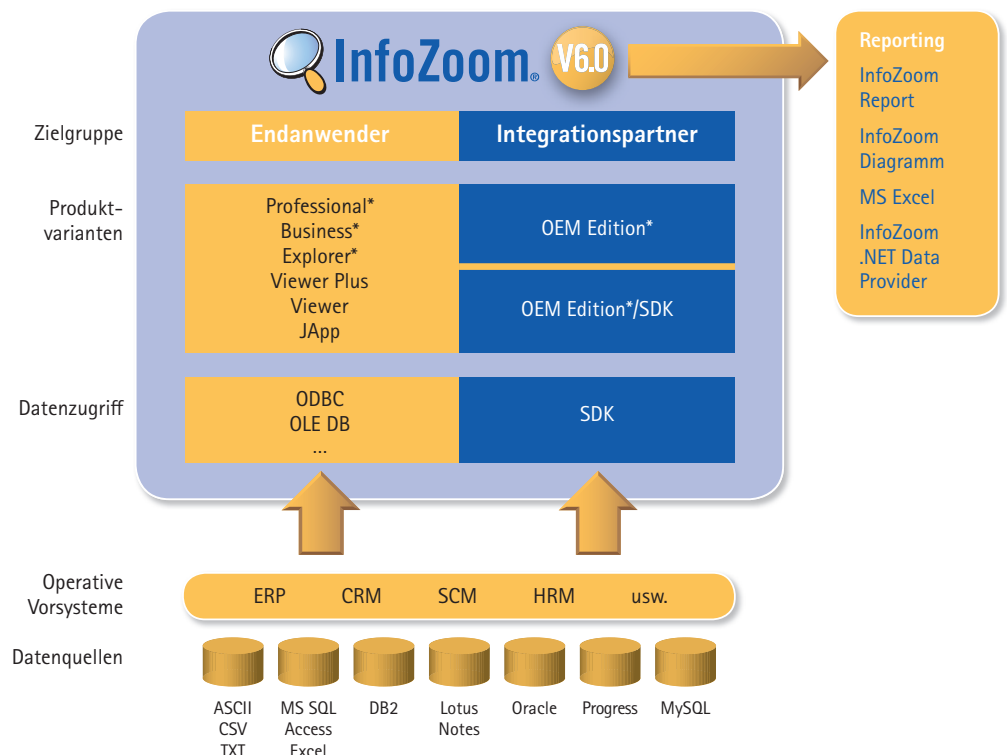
InfoZoom® V6.0

Reporting
InfoZoom Report
InfoZoom Diagramm
MS Excel
InfoZoom .NET Data Provider

Zielgruppe

| Endanwender | Integrationspartner |
|---|---|

Produktvarianten

| Professional* Business* Explorer* Viewer Plus Viewer JApp | OEM Edition* / OEM Edition*/SDK |
|---|---|

Datenzugriff

| ODBC OLE DB ... | SDK |
|---|---|

Operative Vorsysteme
ERP CRM SCM HRM usw.

Datenquellen
ASCII CSV TXT
MS SQL Access Excel
DB2
Lotus Notes
Oracle
Progress
MySQL